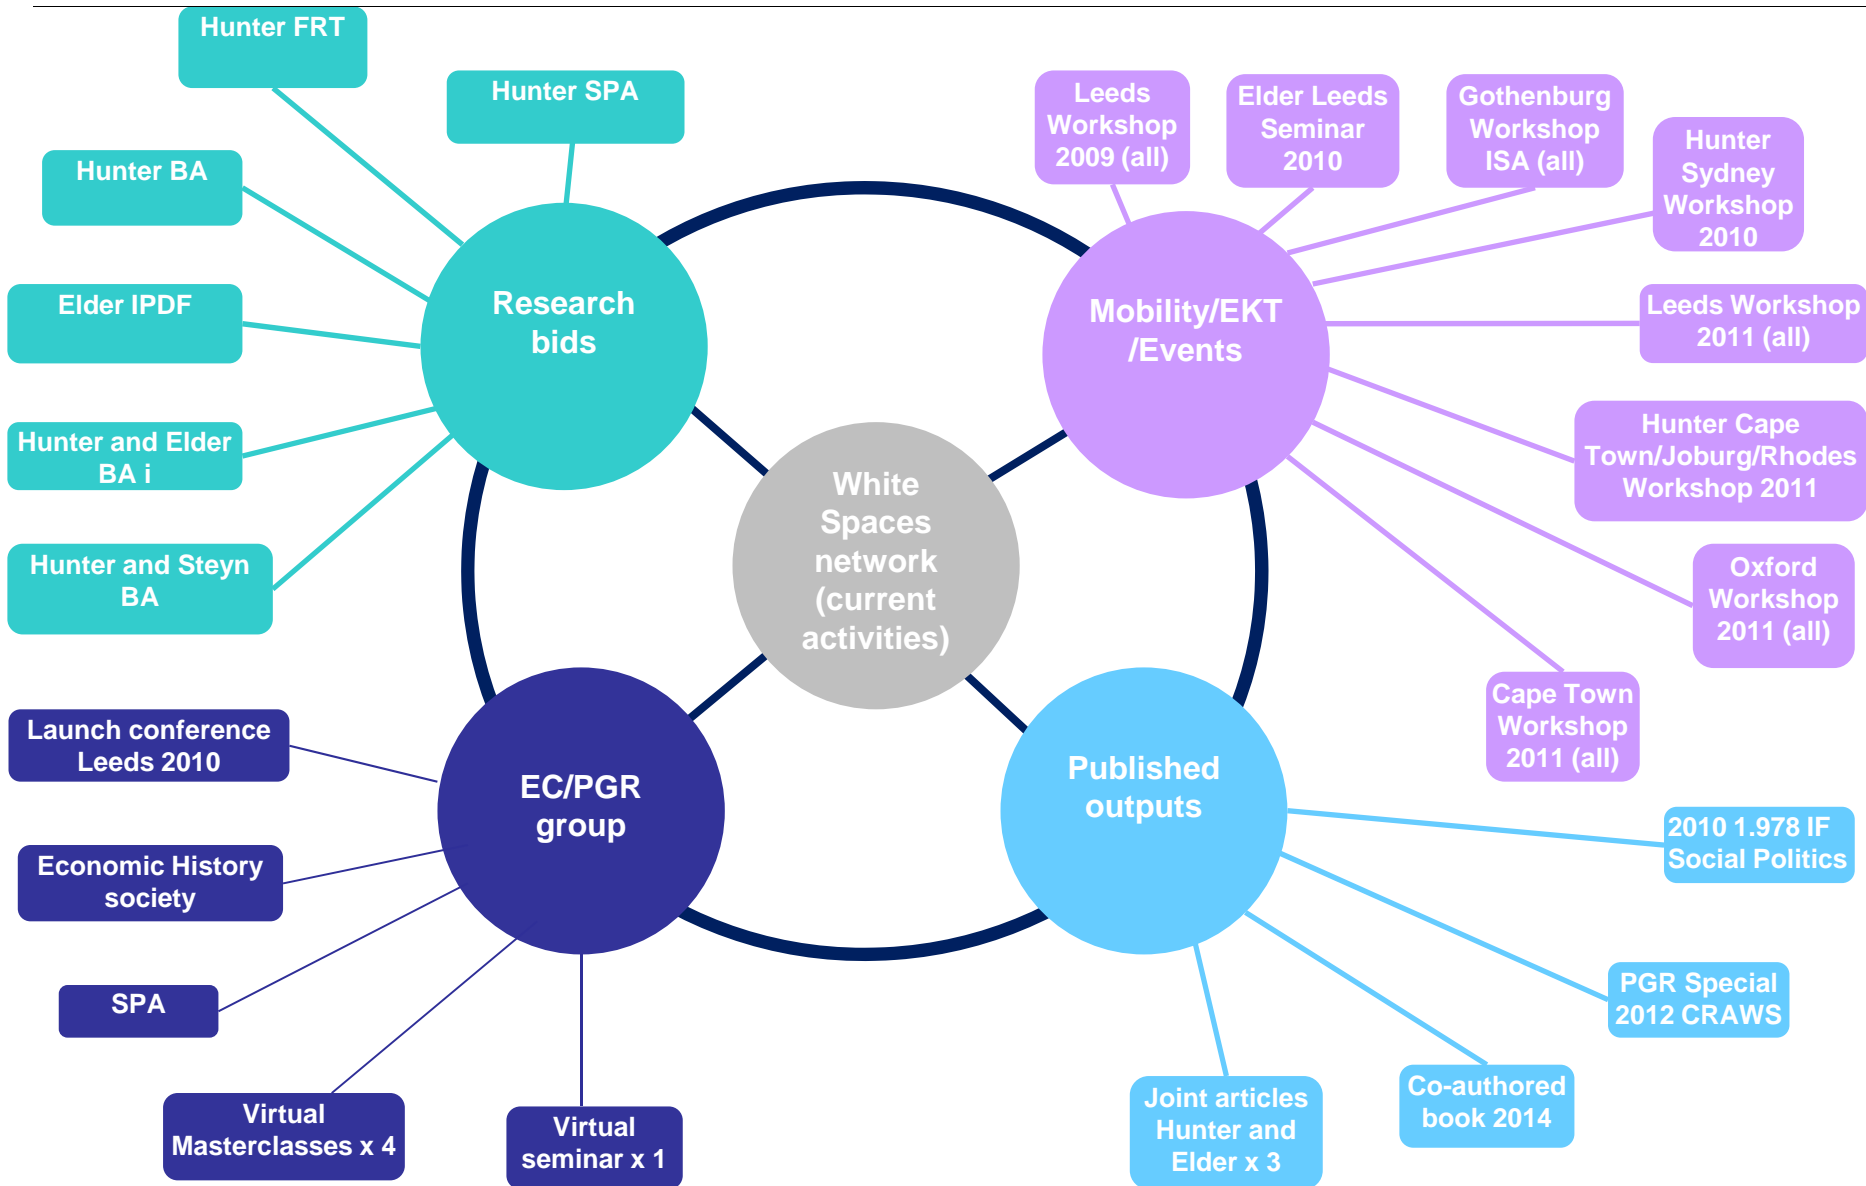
Hunter FRT

Hunter SPA

Hunter BA

Elder IPDF

Hunter and Elder BA i

Hunter and Steyn BA

Research bids

Leeds Workshop 2009 (all)

Elder Leeds Seminar 2010

Gothenburg Workshop ISA (all)

Hunter Sydney Workshop 2010

Mobility/EKT /Events

Leeds Workshop 2011 (all)

Hunter Cape Town/Joburg/Rhodes Workshop 2011

Oxford Workshop 2011 (all)

Cape Town Workshop 2011 (all)

White Spaces network (current activities)

Launch conference Leeds 2010

Economic History society

SPA

EC/PGR group

Virtual Masterclasses x 4

Virtual seminar x 1

Published outputs

2010 1.978 IF Social Politics

PGR Special 2012 CRAWS

Co-authored book 2014

Joint articles Hunter and Elder x 3